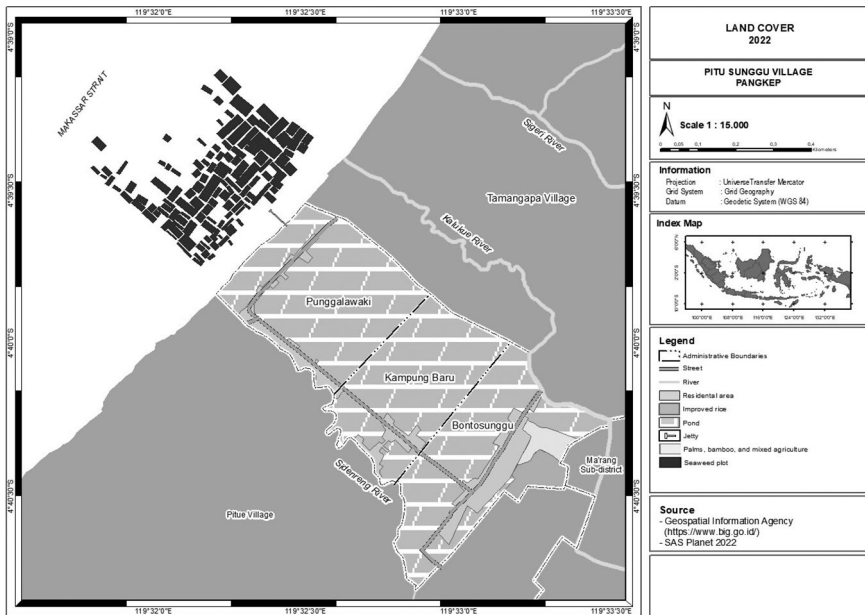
119°32'0"E
119°32'30"E
119°33'0"E
119°33'30"E

4°39'0"S
4°39'30"S
4°40'0"S
4°40'30"S

4°39'0"S
4°39'30"S
4°40'0"S
4°40'30"S

MAKASSAR STRAIT

Sigeri River

Tamangapa Village

Kalukue River

Punggalawaki

Kampung Baru

Bontosunggu

Ma'rang Sub-district

Sabarreng River

Pitue Village

119°32'0"E
119°32'30"E
119°33'0"E
119°33'30"E

LAND COVER
2022

PITU SUNGGU VILLAGE
PANGKEP

N
Scale 1 : 15.000

0 0.05 0.1 0.2 0.3 0.4 Kilometers

Information
Projection : Universe Transfer Mercator
Grid System : Grid Geography
Datum : Geodetic System (WGS 84)

Index Map

100°0'0"E 108°0'0"E 116°0'0"E 124°0'0"E 132°0'0"E

Legend
Administrative Boundaries
Street
River
Residental area
Improved rice
Pond
Jetty
Palms, bamboo, and mixed agriculture
Seaweed plot

Source
- Geospatial Information Agency (https://www.big.go.id/)
- SAS Planet 2022